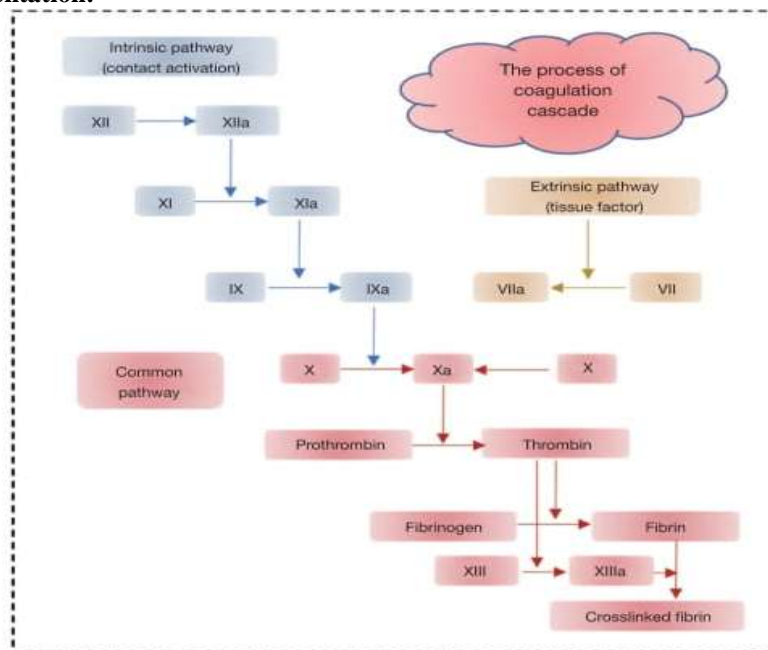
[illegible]

Intrinsic pathway (contact activation)

The process of coagulation cascade

XII

XIIa

XI

XIa

Extrinsic pathway (tissue factor)

IX

IXa

VIIa

VII

Common pathway

X

Xa

X

Prothrombin

Thrombin

Fibrinogen

Fibrin

XIII

XIIIa

Crosslinked fibrin